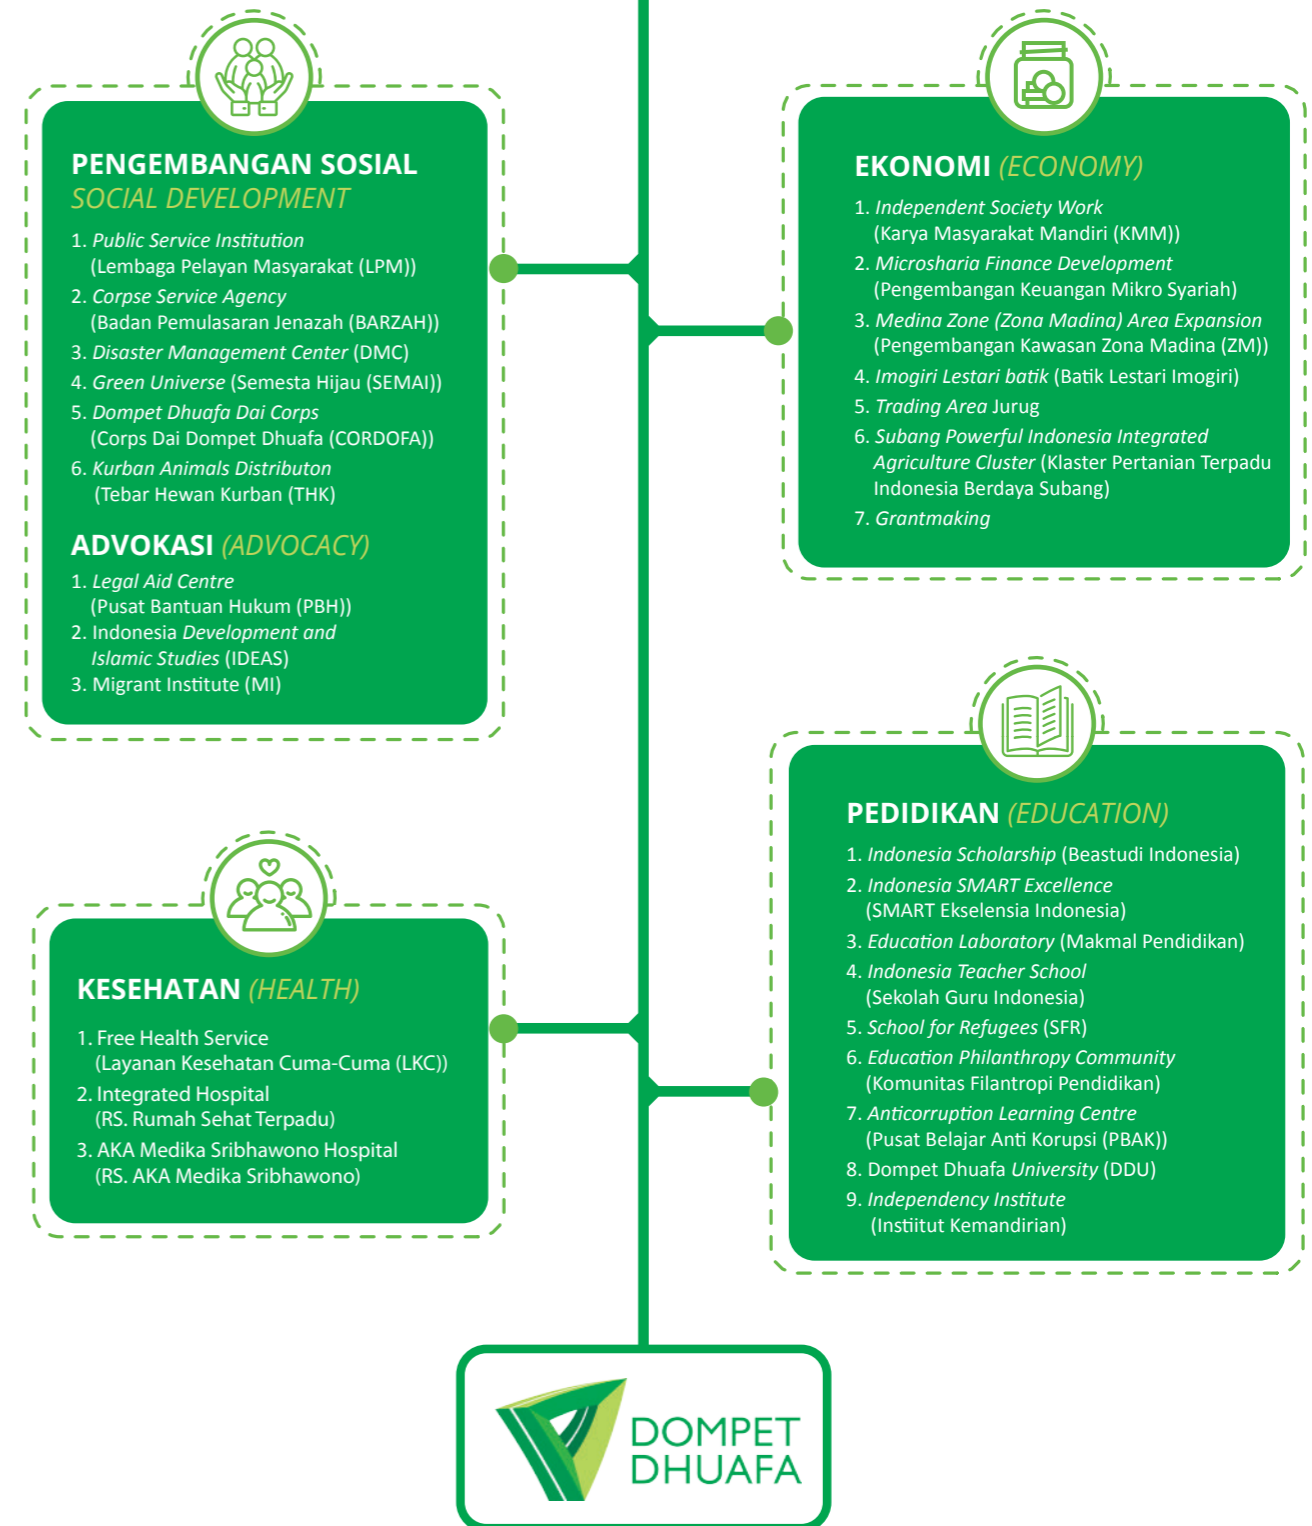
PENGEMBANGAN SOSIAL
SOCIAL DEVELOPMENT

1. Public Service Institution (Lembaga Pelayan Masyarakat (LPM))
2. Corpse Service Agency (Badan Pemulasaran Jenazah (BARZAH))
3. Disaster Management Center (DMC)
4. Green Universe (Semesta Hijau (SEMAI))
5. Dompet Dhuafa Dai Corps (Corps Dai Dompet Dhuafa (CORDOFA))
6. Kurban Animals Distributon (Tebar Hewan Kurban (THK)

ADVOKASI (ADVOCACY)

1. Legal Aid Centre (Pusat Bantuan Hukum (PBH))
2. Indonesia Development and Islamic Studies (IDEAS)
3. Migrant Institute (MI)

EKONOMI (ECONOMY)

1. Independent Society Work (Karya Masyarakat Mandiri (KMM))
2. Microsharia Finance Development (Pengembangan Keuangan Mikro Syariah)
3. Medina Zone (Zona Madina) Area Expansion (Pengembangan Kawasan Zona Madina (ZM))
4. Imogiri Lestari batik (Batik Lestari Imogiri)
5. Trading Area Jurug
6. Subang Powerful Indonesia Integrated Agriculture Cluster (Klaster Pertanian Terpadu Indonesia Berdaya Subang)
7. Grantmaking

KESEHATAN (HEALTH)

1. Free Health Service (Layanan Kesehatan Cuma-Cuma (LKC))
2. Integrated Hospital (RS. Rumah Sehat Terpadu)
3. AKA Medika Sribhawono Hospital (RS. AKA Medika Sribhawono)

PEDIDIKAN (EDUCATION)

1. Indonesia Scholarship (Beastudi Indonesia)
2. Indonesia SMART Excellence (SMART Ekselensia Indonesia)
3. Education Laboratory (Makmal Pendidikan)
4. Indonesia Teacher School (Sekolah Guru Indonesia)
5. School for Refugees (SFR)
6. Education Philanthropy Community (Komunitas Filantropi Pendidikan)
7. Anticorruption Learning Centre (Pusat Belajar Anti Korupsi (PBAK))
8. Dompet Dhuafa University (DDU)
9. Independency Institute (Instiitut Kemandirian)

DOMPET DHUAFA